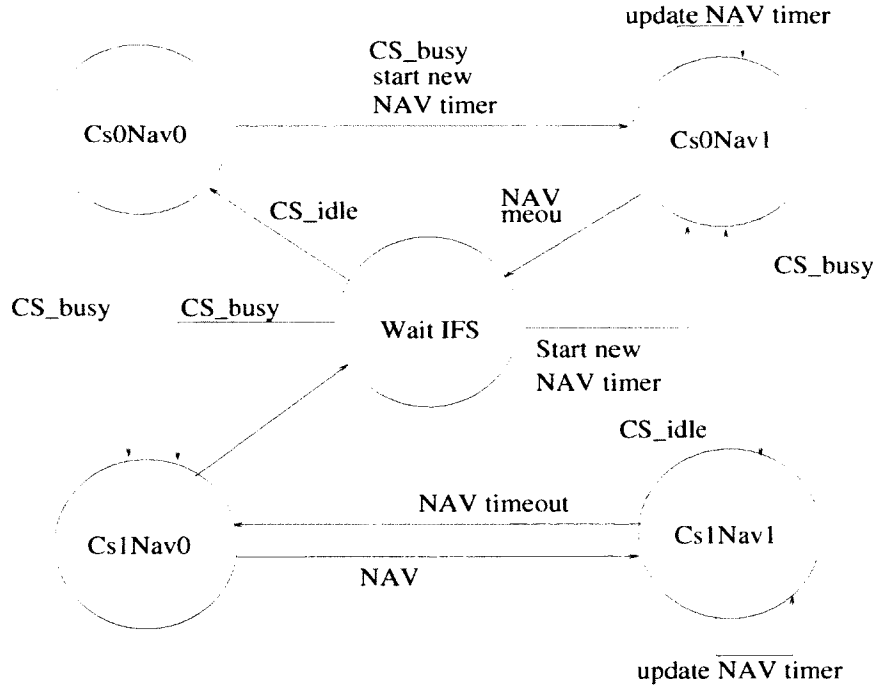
update NAV timer

CS_busy
start new
NAV timer

Cs0Nav0

Cs0Nav1

CS_idle

NAV
meou

CS_busy

CS_busy

CS_busy

Wait IFS

Start new
NAV timer

CS_idle

NAV timeout

Cs1Nav0

Cs1Nav1

NAV

update $\overline{\text{NAV}}$ timer